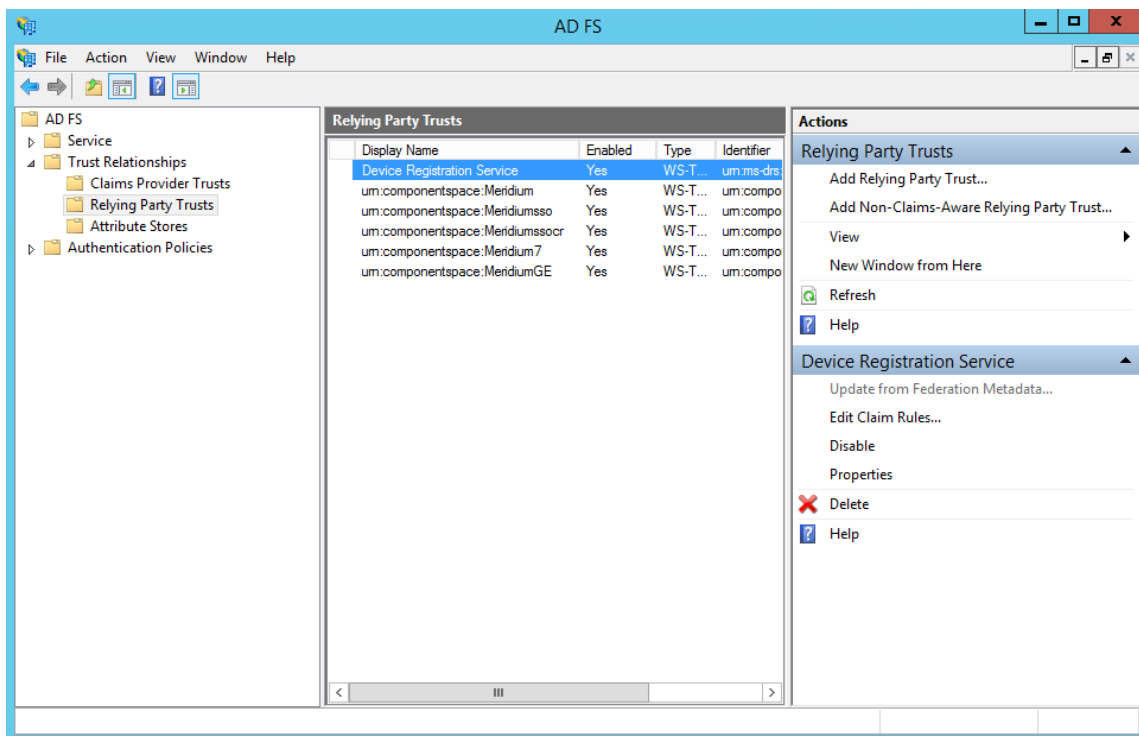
AD FS

File Action View Window Help

AD FS
Service
Trust Relationships
Claims Provider Trusts
Relying Party Trusts
Attribute Stores
Authentication Policies

Relying Party Trusts

| Display Name | Enabled | Type | Identifier |
|---|---|---|---|
| Device Registration Service | Yes | WS-T... | urn:ms-drs: |
| urn:componentspace:Meridium | Yes | WS-T... | urn:compo |
| urn:componentspace:Meridiumsso | Yes | WS-T... | urn:compo |
| urn:componentspace:Meridiumssocr | Yes | WS-T... | urn:compo |
| urn:componentspace:Meridium7 | Yes | WS-T... | urn:compo |
| urn:componentspace:MeridiumGE | Yes | WS-T... | urn:compo |

III

Actions
Relying Party Trusts
Add Relying Party Trust...
Add Non-Claims-Aware Relying Party Trust...
View
New Window from Here
Refresh
Help
Device Registration Service
Update from Federation Metadata...
Edit Claim Rules...
Disable
Properties
Delete
Help